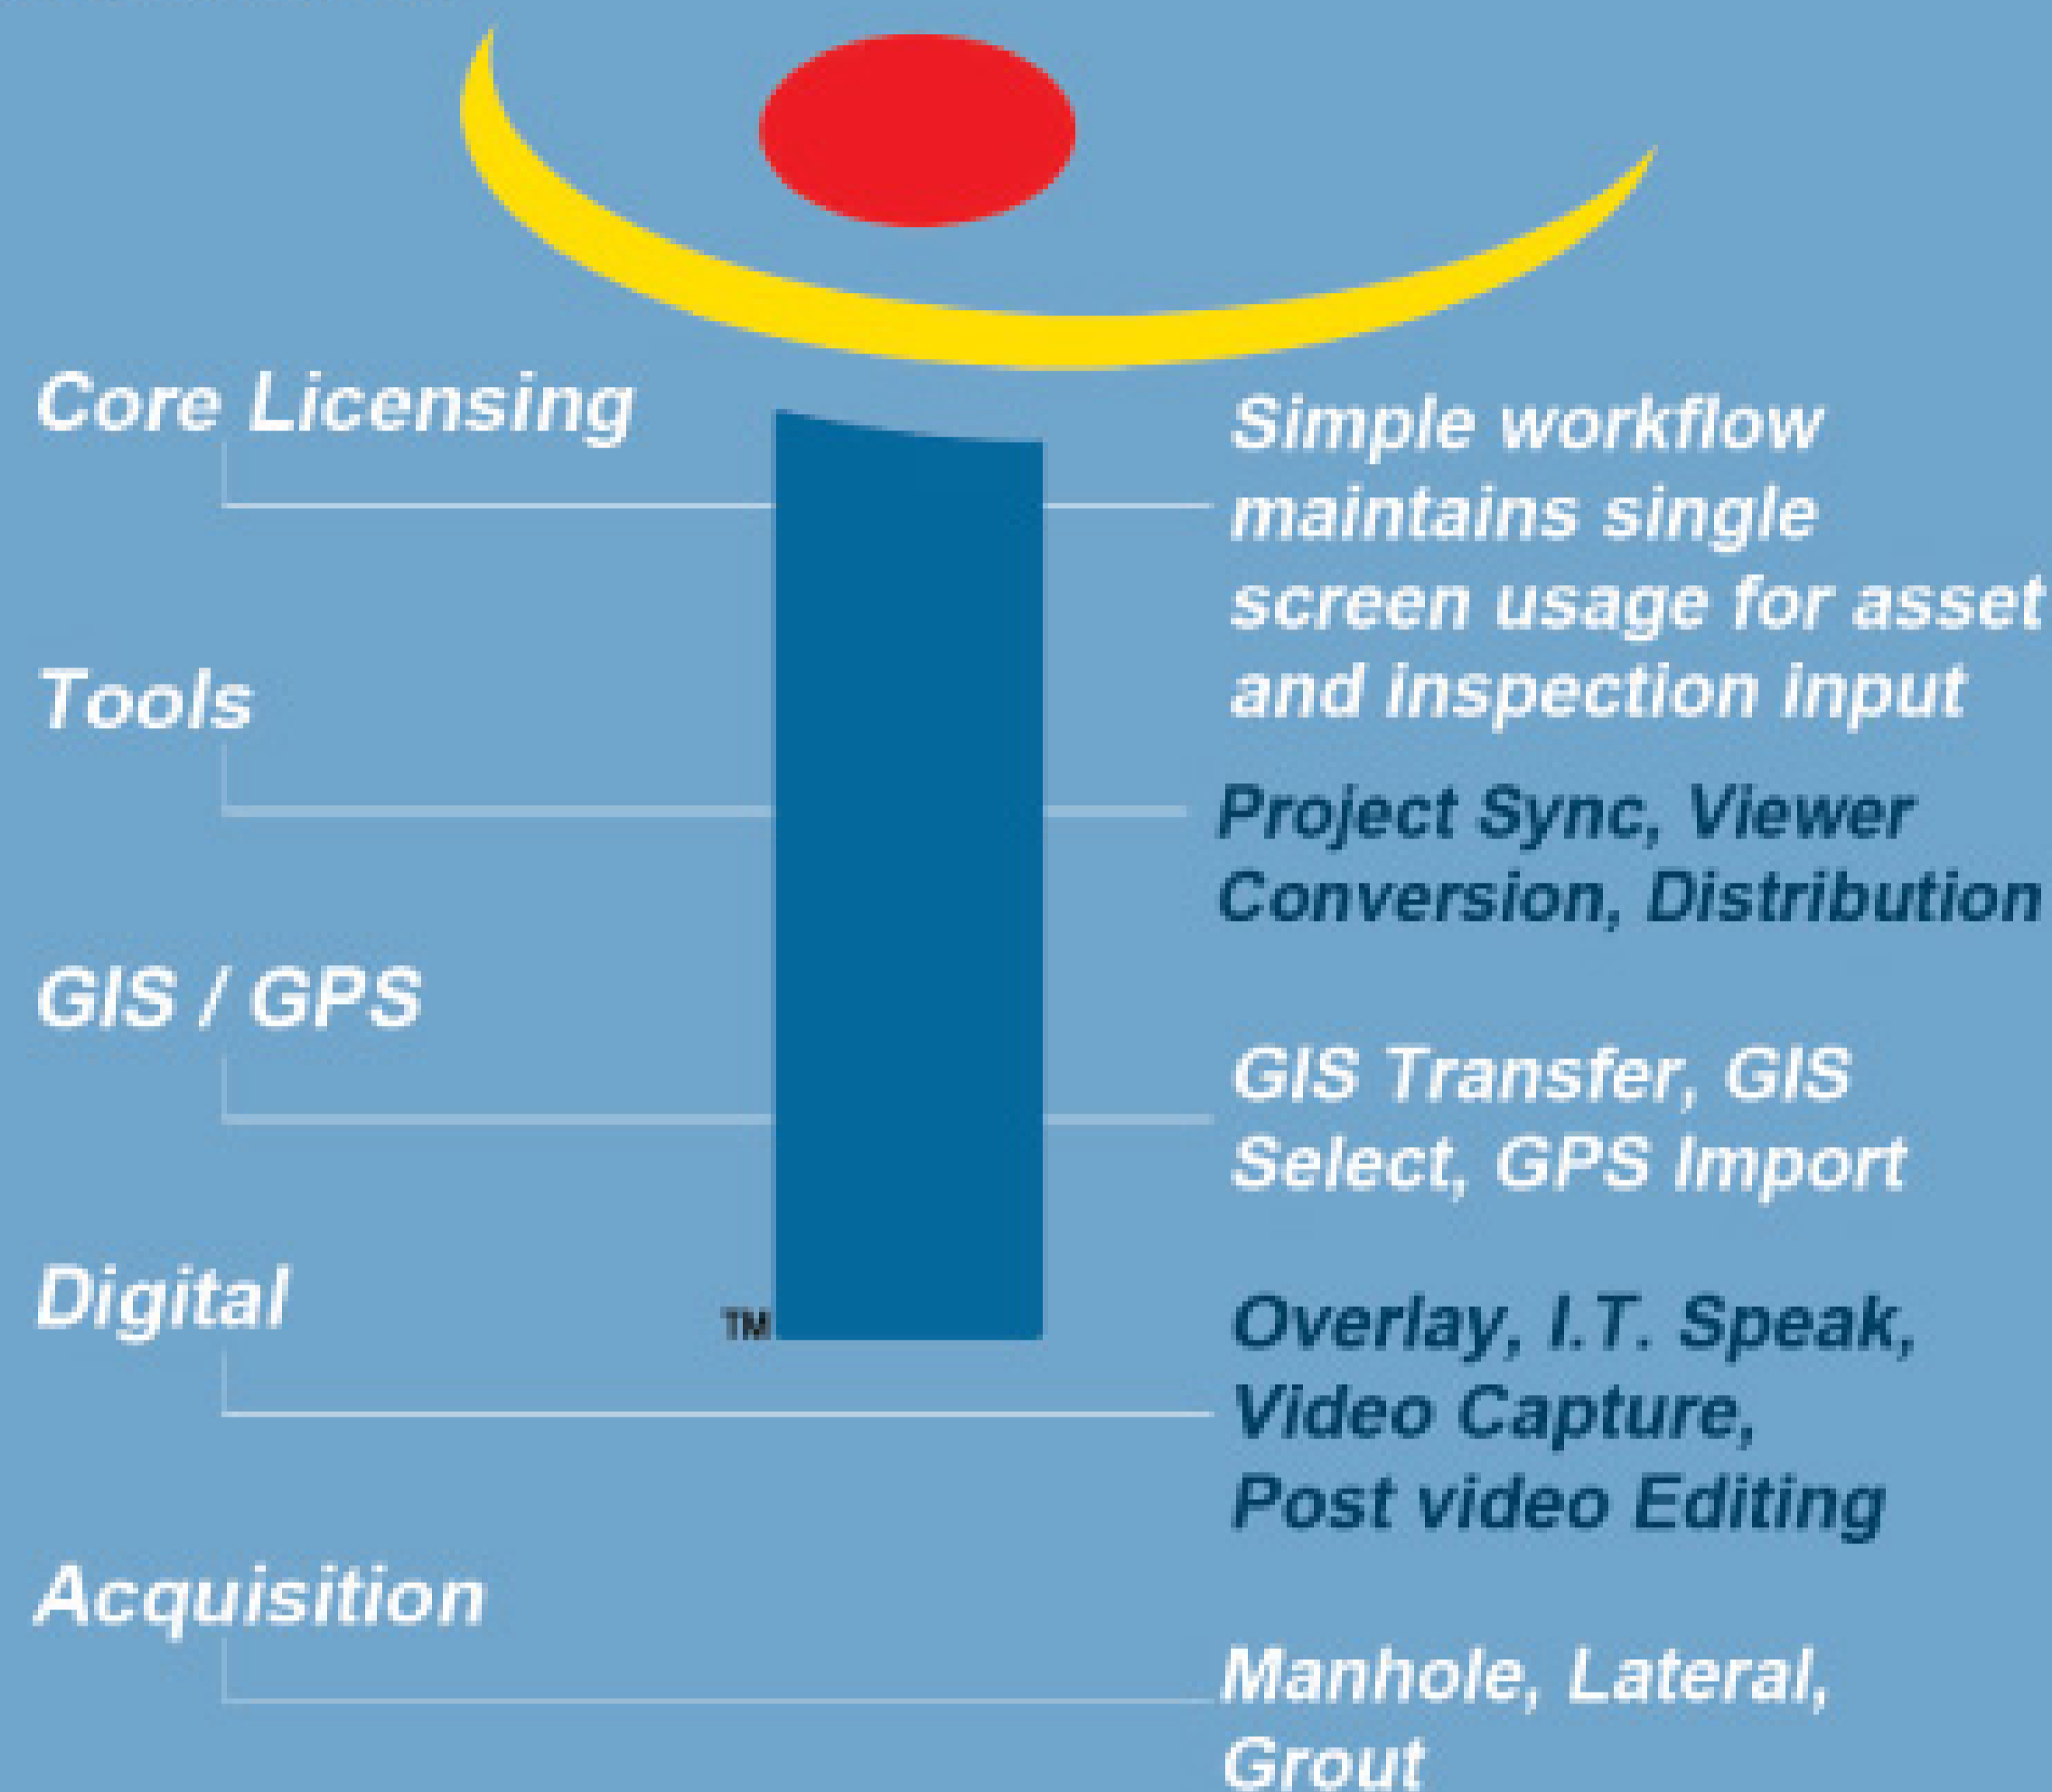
Core Licensing

Simple workflow maintains single screen usage for asset and inspection input

Tools

Project Sync, Viewer Conversion, Distribution

GIS / GPS

GIS Transfer, GIS Select, GPS Import

Digital

TM

Overlay, I.T. Speak, Video Capture, Post video Editing

Acquisition

Manhole, Lateral, Grout